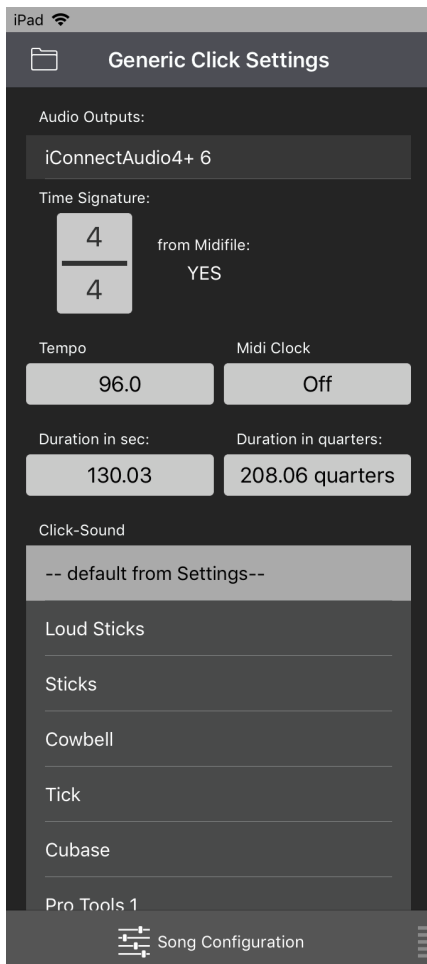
iPad

Generic Click Settings

Audio Outputs:

iConnectAudio4+ 6

Time Signature:

$\frac{4}{4}$

from Midifile:
YES

Tempo
96.0

Midi Clock
Off

Duration in sec:
130.03

Duration in quarters:
208.06 quarters

Click-Sound

-- default from Settings--

Loud Sticks

Sticks

Cowbell

Tick

Cubase

Pro Tools 1

Song Configuration